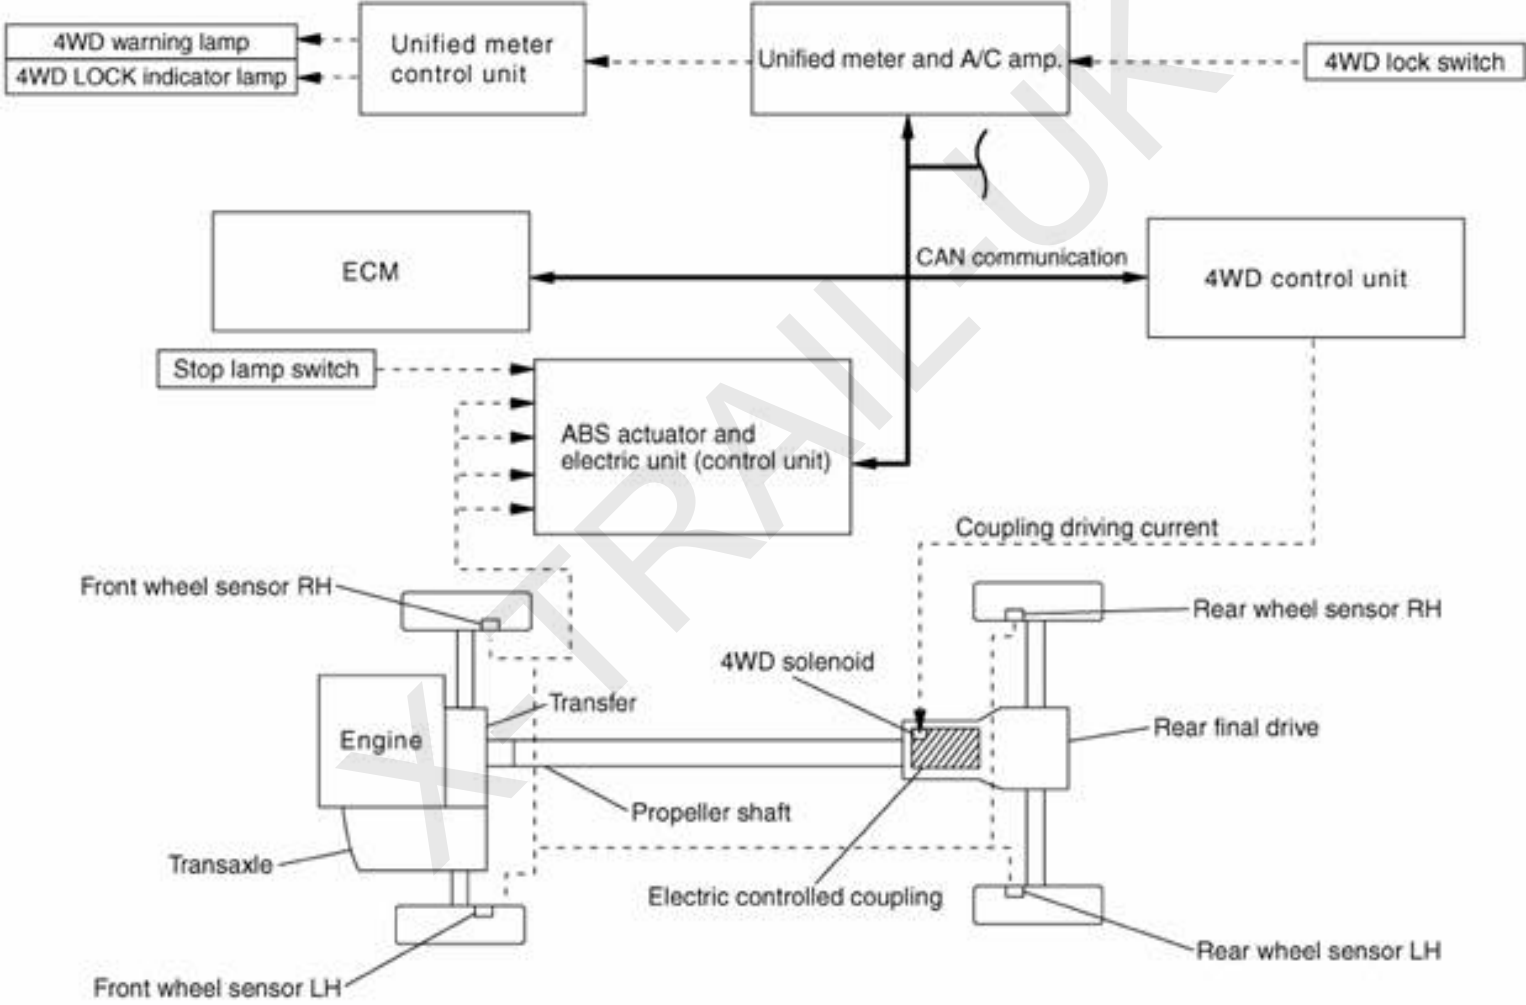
4WD warning lamp
4WD LOCK indicator lamp
Unified meter control unit
Unified meter and A/C amp.
4WD lock switch
ECM
CAN communication
4WD control unit
Stop lamp switch
ABS actuator and electric unit (control unit)
Coupling driving current
Front wheel sensor RH
Rear wheel sensor RH
4WD solenoid
Transfer
Engine
Rear final drive
Propeller shaft
Transaxle
Electric controlled coupling
Rear wheel sensor LH
Front wheel sensor LH
X-TRAIL.UK